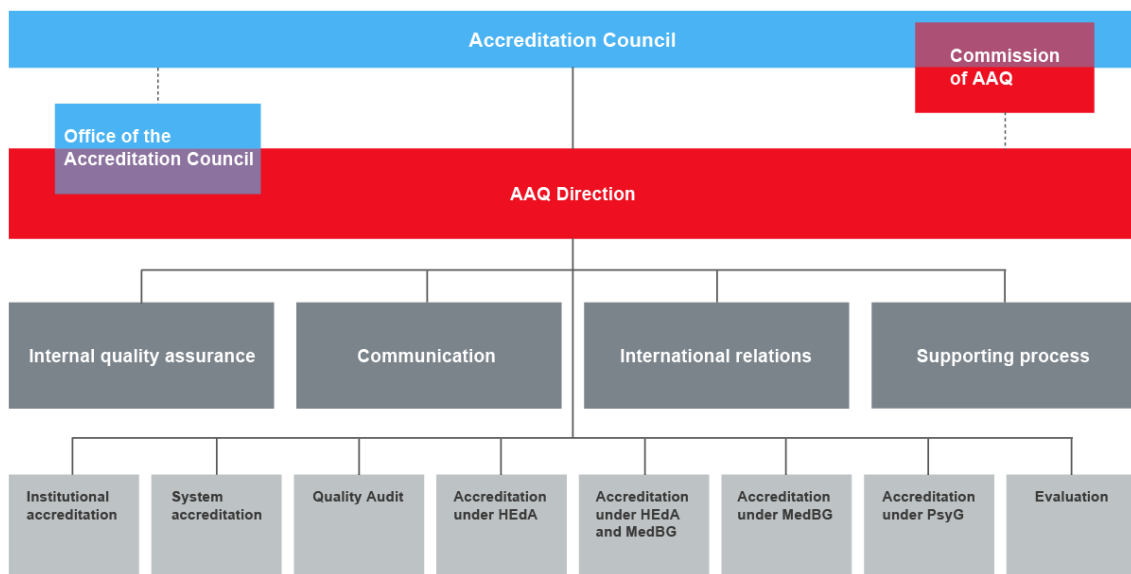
Accreditation Council

Commission of AAQ

Office of the Accreditation Council

AAQ Direction

Internal quality assurance

Communication

International relations

Supporting process

Institutional accreditation

System accreditation

Quality Audit

Accreditation under HEdA

Accreditation under HEdA and MedBG

Accreditation under MedBG

Accreditation under PsyG

Evaluation